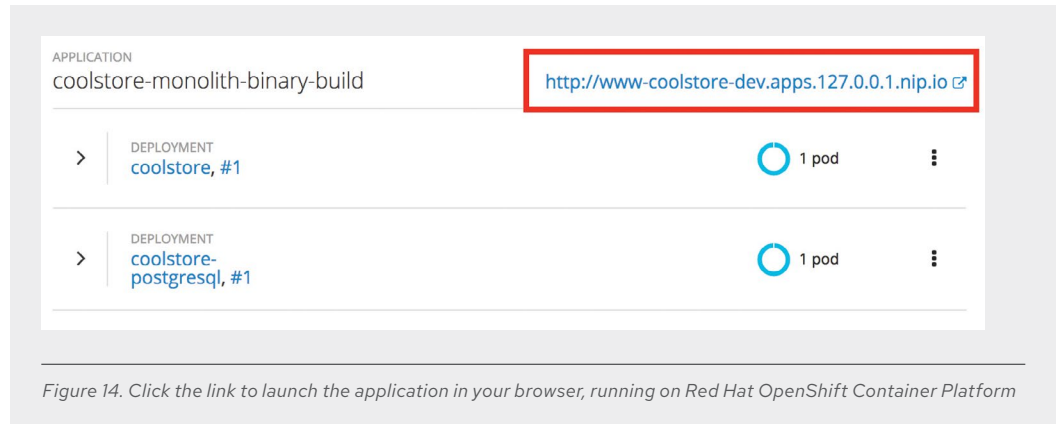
APPLICATION
coolstore-monolith-binary-build

http://www-coolstore-dev.apps.127.0.0.1.nip.io

DEPLOYMENT
coolstore, #1

1 pod

DEPLOYMENT
coolstore-postgresql, #1

1 pod

Figure 14. Click the link to launch the application in your browser, running on Red Hat OpenShift Container Platform